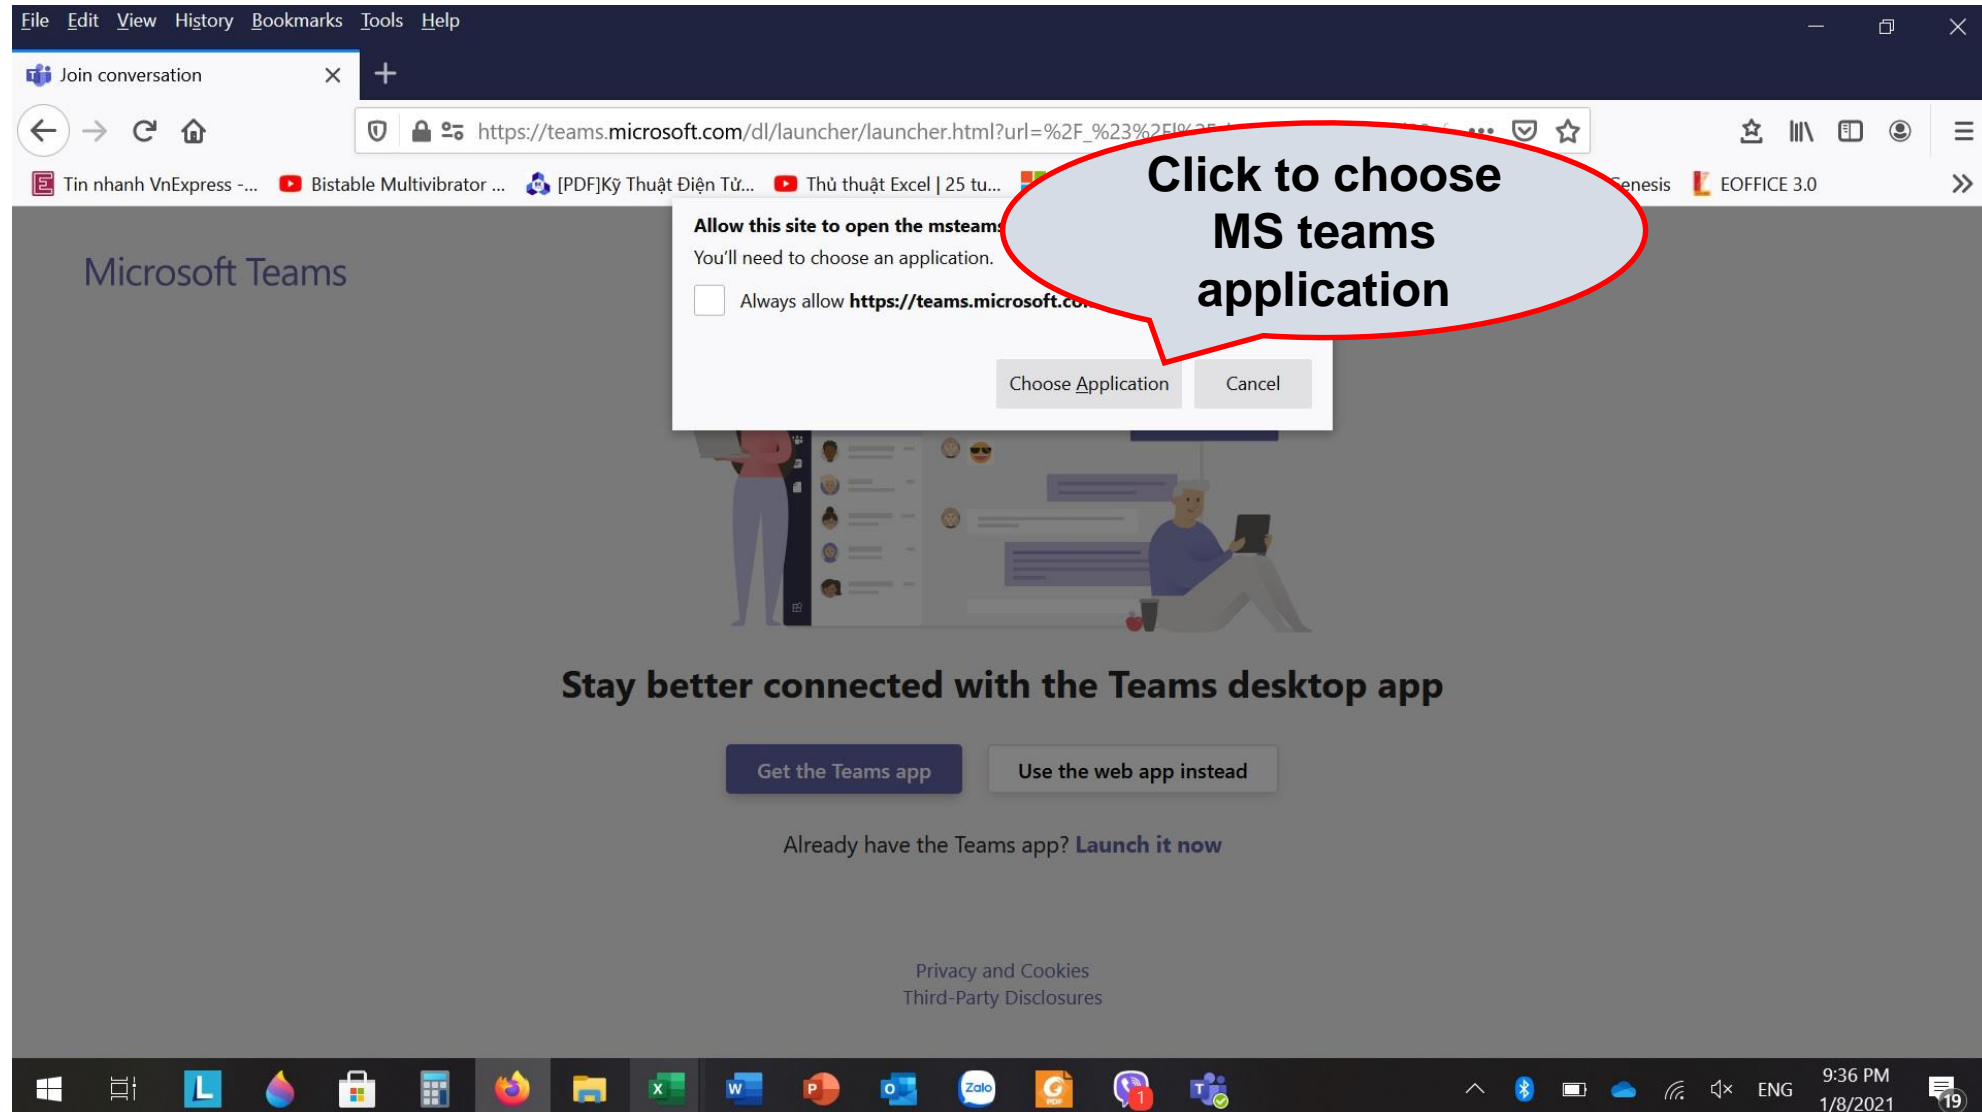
File Edit View History Bookmarks Tools Help

Join conversation

https://teams.microsoft.com/dl/launcher/launcher.html?url=%2F_%23%2Fl%2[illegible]

Tin nhanh VnExpress -... Bistable Multivibrator ... [PDF]Kỹ Thuật Điện Tử... Thủ thuật Excel | 25 tu... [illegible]enesis EOFFICE 3.0

Microsoft Teams

Allow this site to open the msteams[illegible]

You'll need to choose an application.

Always allow https://teams.microsoft.co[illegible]

Choose Application Cancel

Click to choose MS teams application

Stay better connected with the Teams desktop app

Get the Teams app

Use the web app instead

Already have the Teams app? Launch it now

Privacy and Cookies

Third-Party Disclosures

ENG 9:36 PM 1/8/2021 19